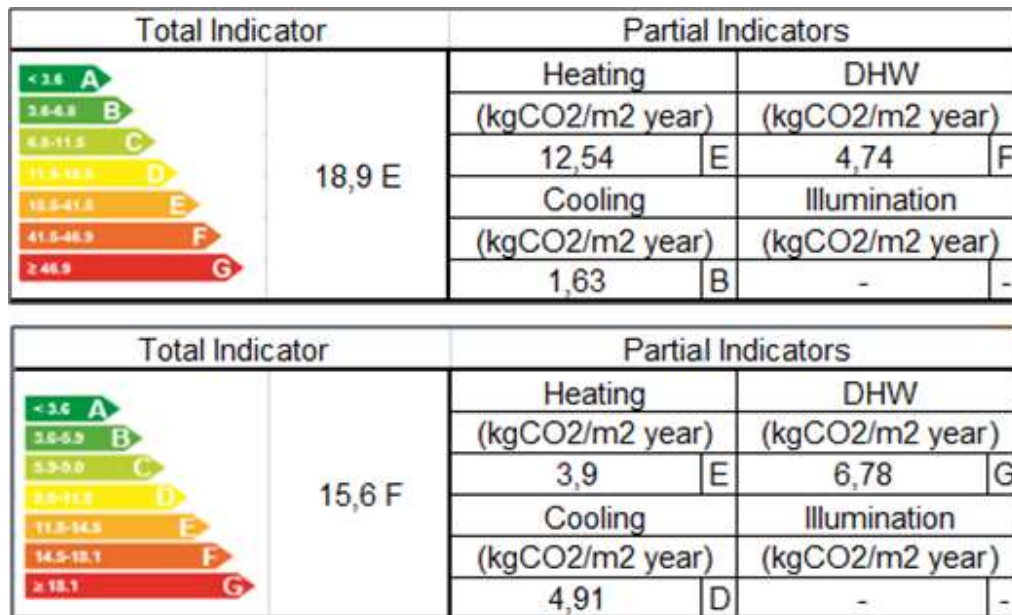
| Total Indicator | | Partial Indicators | | | |
|---|---|---|---|---|---|
| < 3.6 A<br>3.6-6.8 B<br>6.8-11.5 C<br>11.5-18.5 D<br>18.5-41.8 E<br>41.5-46.9 F<br>≥ 46.9 G | 18,9 E | Heating | | DHW | |
| | | (kgCO2/m2 year) | | (kgCO2/m2 year) | |
| | | 12,54 | E | 4,74 | F |
| | | Cooling | | Illumination | |
| | | (kgCO2/m2 year) | | (kgCO2/m2 year) | |
| | | 1,63 | B | - | - |

| Total Indicator | | Partial Indicators | | | |
|---|---|---|---|---|---|
| < 3.6 A<br>3.6-5.9 B<br>5.9-9.0 C<br>9.0-11.8 D<br>11.8-14.5 E<br>14.5-18.1 F<br>≥ 18.1 G | 15,6 F | Heating | | DHW | |
| | | (kgCO2/m2 year) | | (kgCO2/m2 year) | |
| | | 3,9 | E | 6,78 | G |
| | | Cooling | | Illumination | |
| | | (kgCO2/m2 year) | | (kgCO2/m2 year) | |
| | | 4,91 | D | - | - |